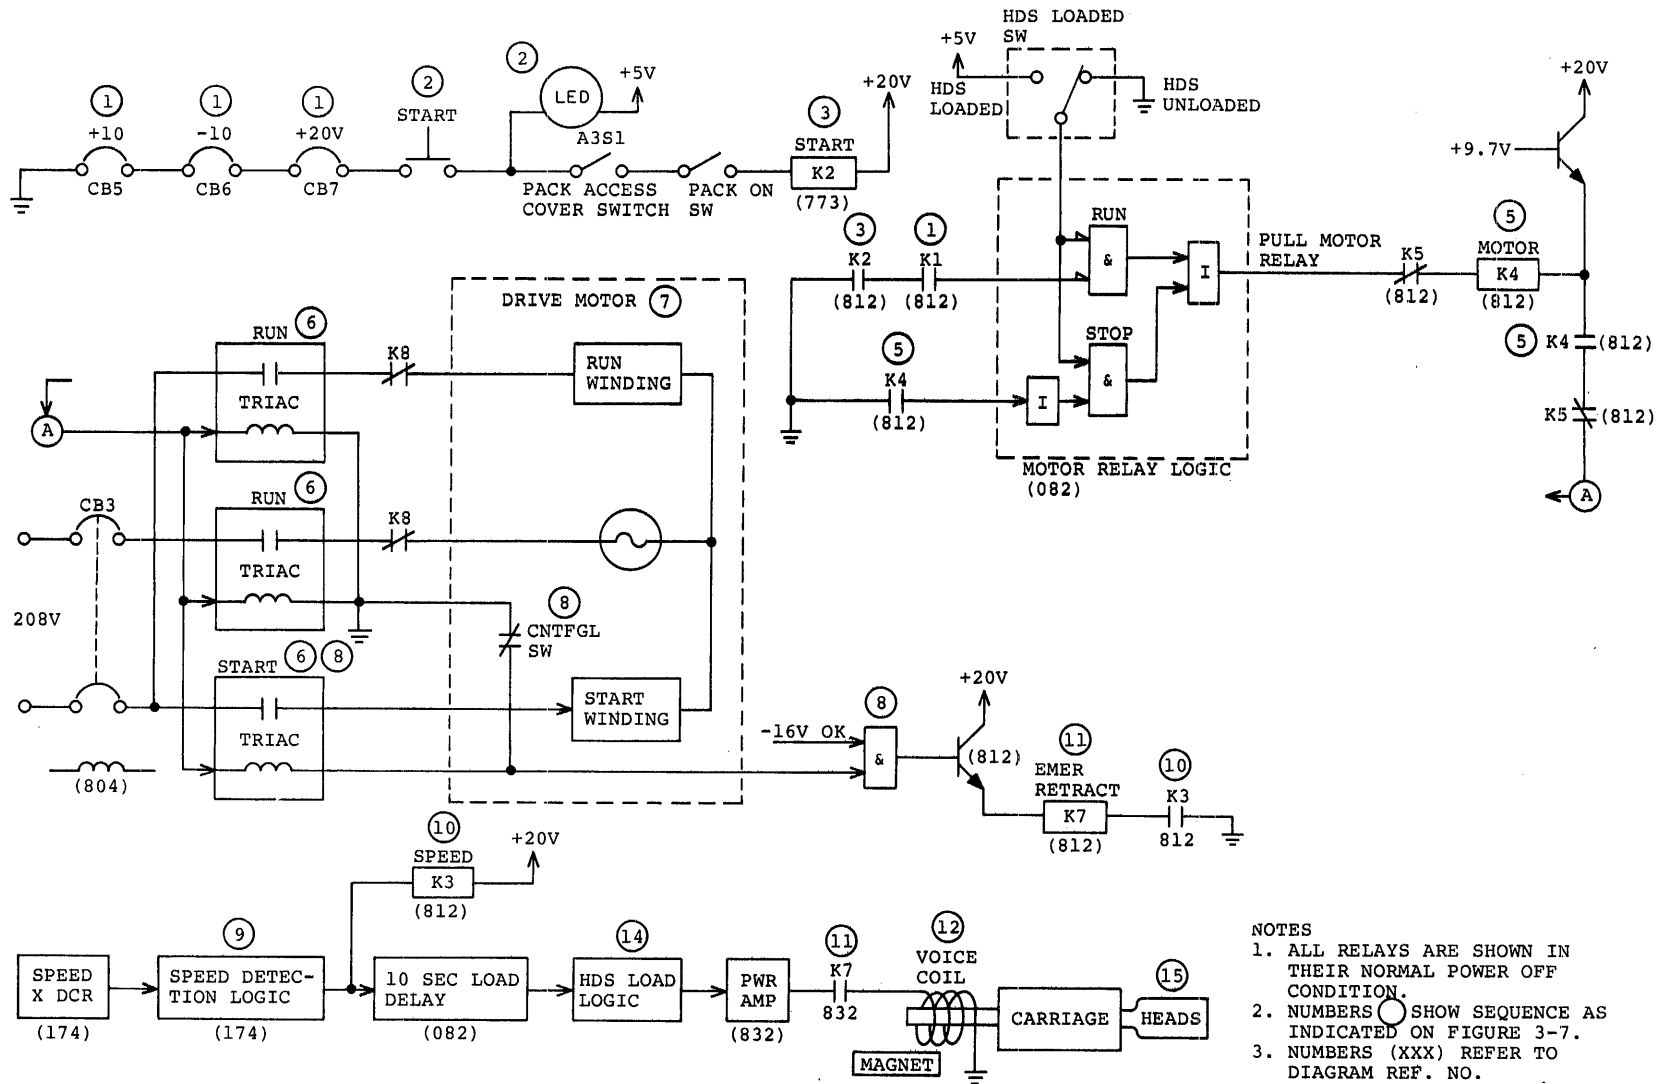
1 +10 CB5
1 -10 CB6
1 +20V CB7
2 START
2 LED +5V A3S1
PACK ACCESS COVER SWITCH
PACK ON SW
3 START K2 (773) +20V

HDS LOADED SW
+5V
HDS LOADED
HDS UNLOADED

+20V
+9.7V

3 K2 (812)
1 K1 (812)
RUN &
I
PULL MOTOR RELAY
K5 (812)
5 MOTOR K4 (812)
STOP &
5 K4 (812)
I
MOTOR RELAY LOGIC (082)
5 K4 (812)
K5 (812)
A

DRIVE MOTOR 7
RUN 6
TRIAC
K8
RUN WINDING
A
CB3
RUN 6
TRIAC
K8
208V
8 CNTFGL SW
START 6 8
TRIAC
START WINDING
(804)

8
-16V OK
&
+20V
(812)
11 EMER RETRACT K7 (812)
10 K3 812

10 SPEED K3 (812) +20V

SPEED X DCR (174)
9 SPEED DETECTION LOGIC (174)
10 SEC LOAD DELAY (082)
14 HDS LOAD LOGIC
PWR AMP (832)
11 K7 832
12 VOICE COIL
MAGNET
CARRIAGE
15 HEADS

NOTES
1. ALL RELAYS ARE SHOWN IN THEIR NORMAL POWER OFF CONDITION.
2. NUMBERS ◯ SHOW SEQUENCE AS INDICATED ON FIGURE 3-7.
3. NUMBERS (XXX) REFER TO DIAGRAM REF. NO.